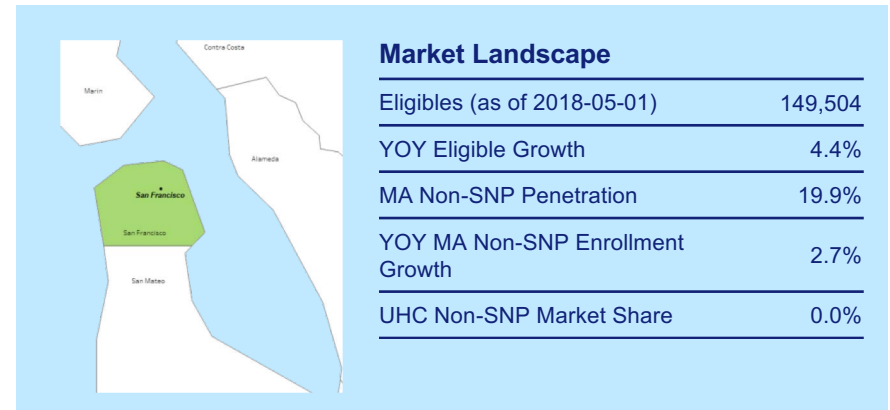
Contra Costa

Marin

Alameda

San Francisco

San Francisco

San Mateo

Market Landscape

| | |
|---|---|
| Eligibles (as of 2018-05-01) | 149,504 |
| YOY Eligible Growth | 4.4% |
| MA Non-SNP Penetration | 19.9% |
| YOY MA Non-SNP Enrollment Growth | 2.7% |
| UHC Non-SNP Market Share | 0.0% |